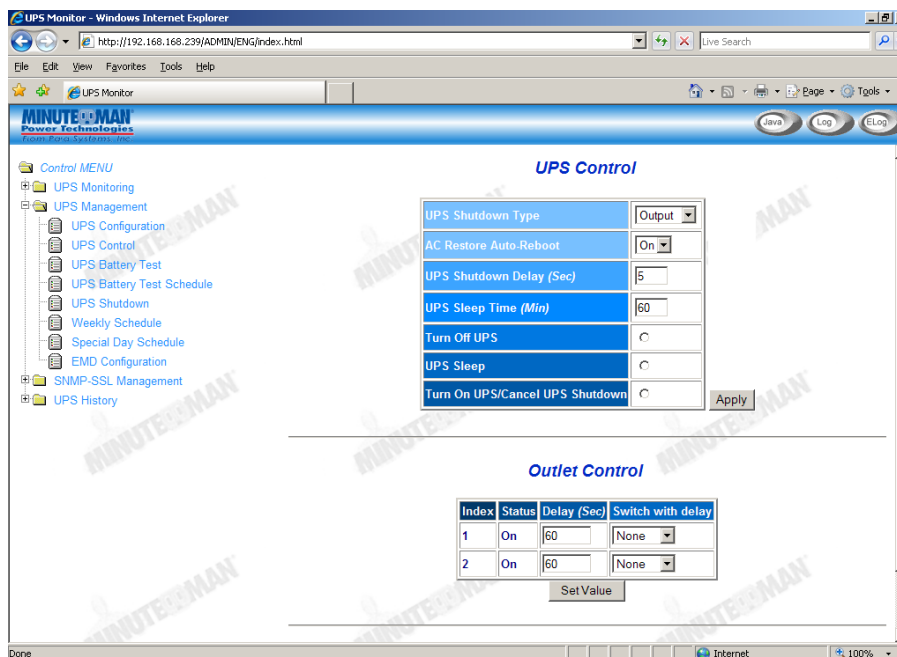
UPS Monitor - Windows Internet Explorer

http://192.168.168.239/ADMIN/ENG/index.html

Live Search

File Edit View Favorites Tools Help

UPS Monitor

Page Tools

MINUTEMAN Power Technologies From Para Systems, Inc.

Java Log ELog

Control MENU
UPS Monitoring
UPS Management
UPS Configuration
UPS Control
UPS Battery Test
UPS Battery Test Schedule
UPS Shutdown
Weekly Schedule
Special Day Schedule
EMD Configuration
SNMP-SSL Management
UPS History

UPS Control

| | |
|---|---|
| UPS Shutdown Type | Output |
| AC Restore Auto-Reboot | On |
| UPS Shutdown Delay (Sec) | 5 |
| UPS Sleep Time (Min) | 60 |
| Turn Off UPS | ○ |
| UPS Sleep | ○ |
| Turn On UPS/Cancel UPS Shutdown | ○ |

Apply

Outlet Control

| Index | Status | Delay (Sec) | Switch with delay |
|---|---|---|---|
| 1 | On | 60 | None |
| 2 | On | 60 | None |

Set Value

Done

Internet

100%